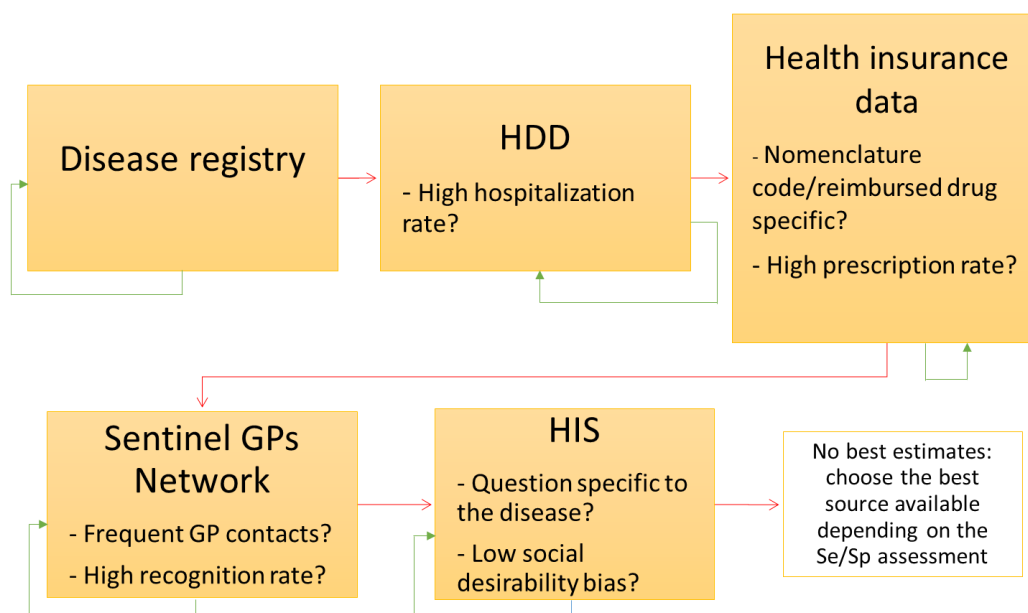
Disease registry

HDD

- High hospitalization rate?

Health insurance data

- Nomenclature code/reimbursed drug specific?

- High prescription rate?

Sentinel GPs Network

- Frequent GP contacts?

- High recognition rate?

HIS

- Question specific to the disease?

- Low social desirability bias?

No best estimates: choose the best source available depending on the Se/Sp assessment